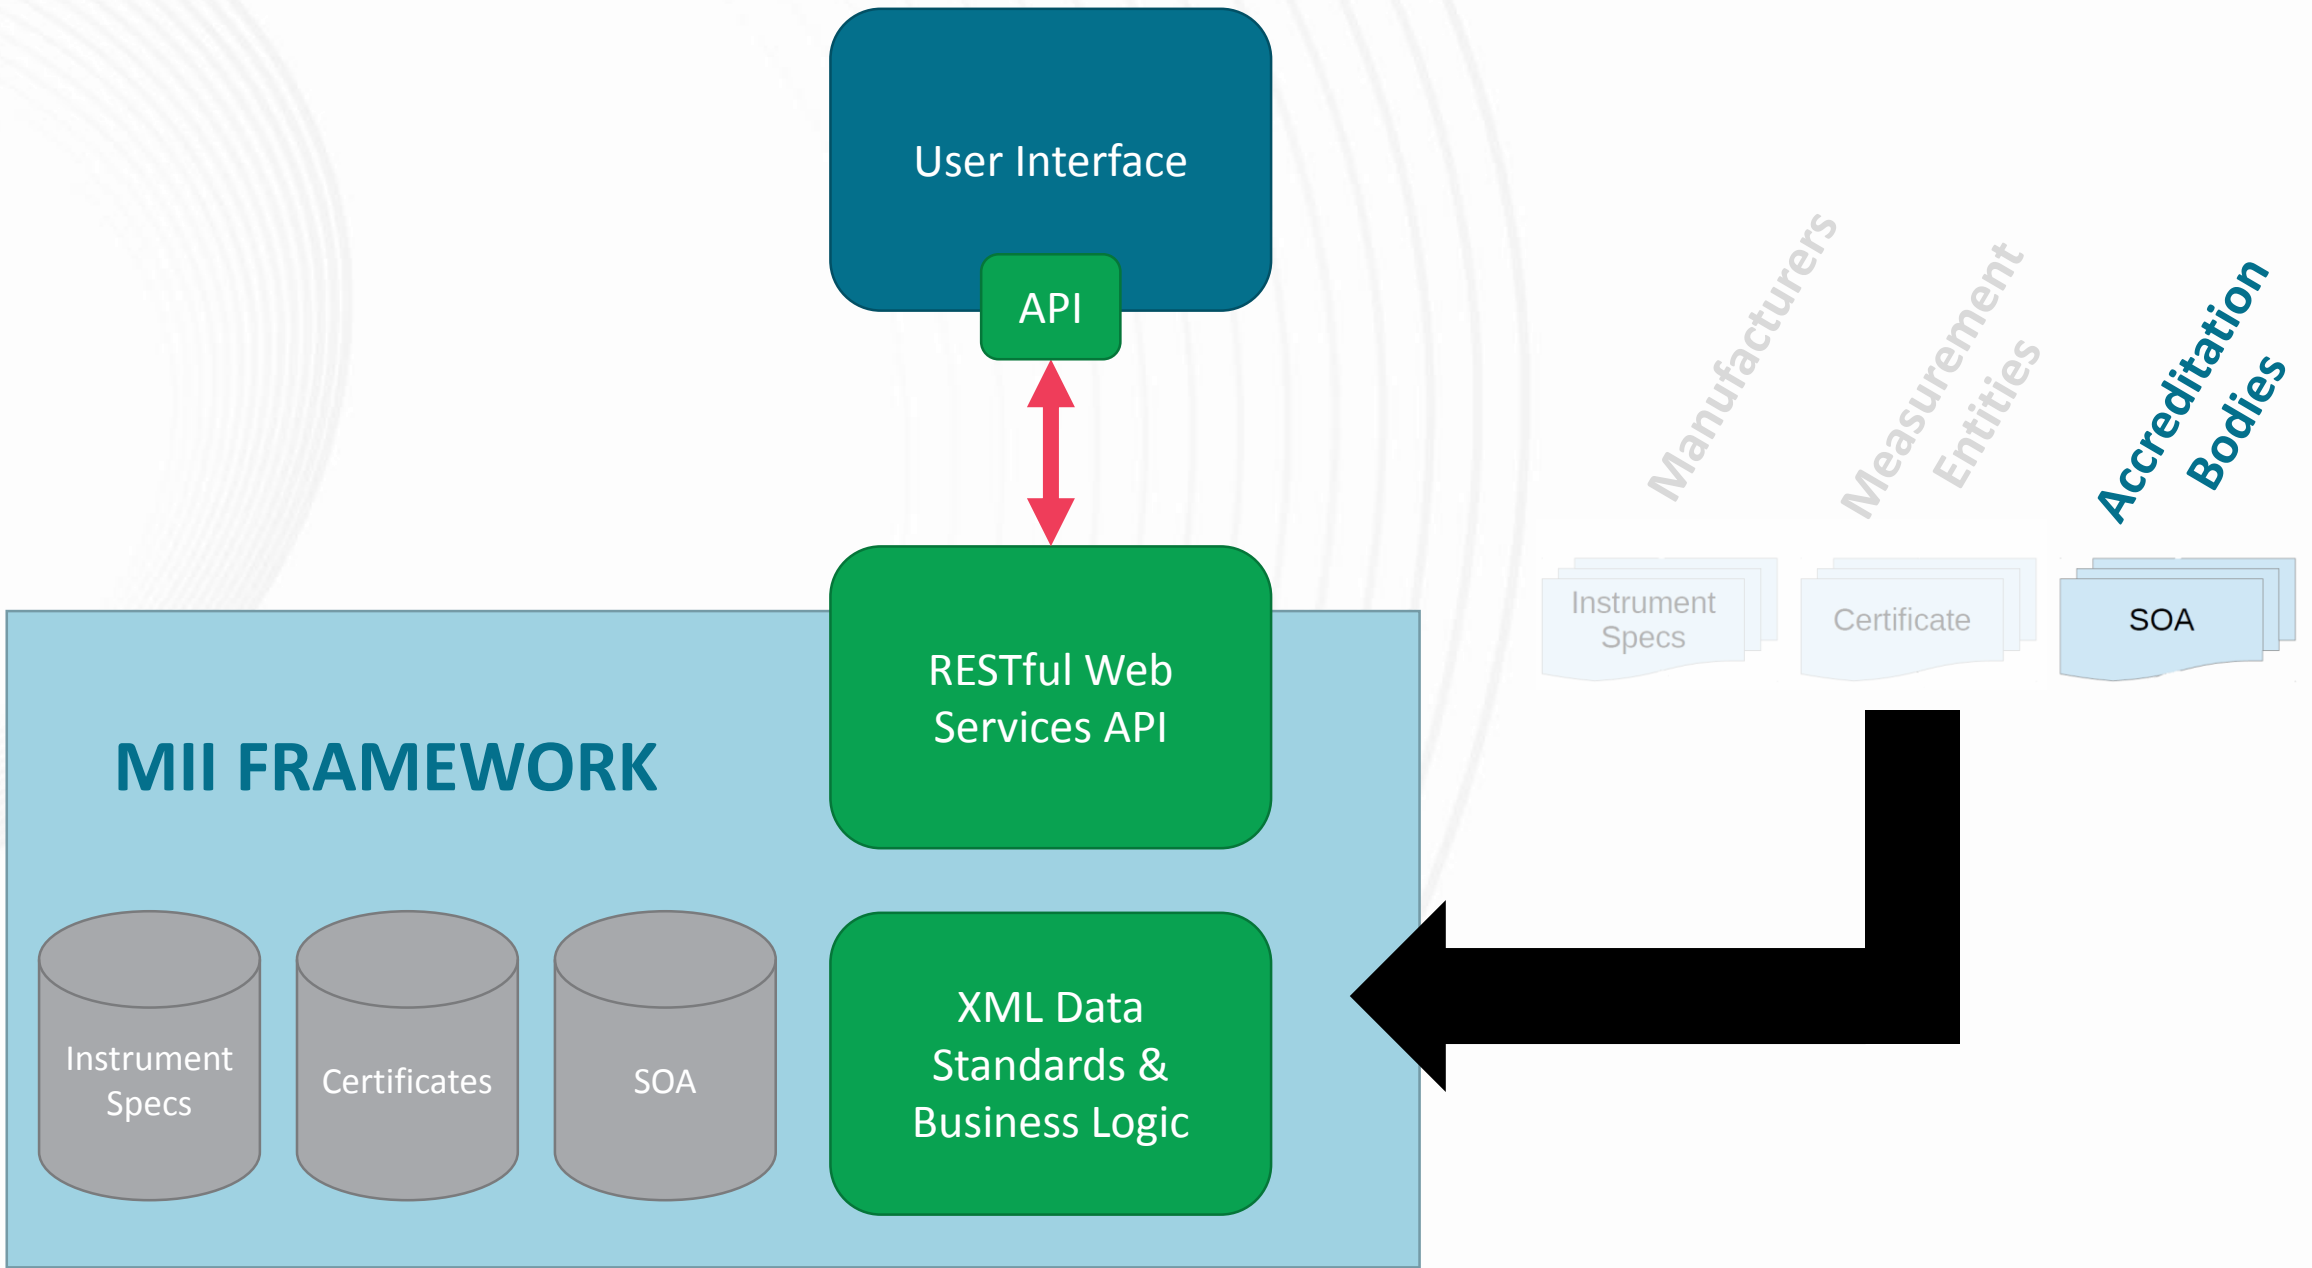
User Interface

API

Manufacturers

Measurement Entities

Accreditation Bodies

Instrument Specs

Certificate

SOA

RESTful Web Services API

MII FRAMEWORK

Instrument Specs

Certificates

SOA

XML Data Standards & Business Logic